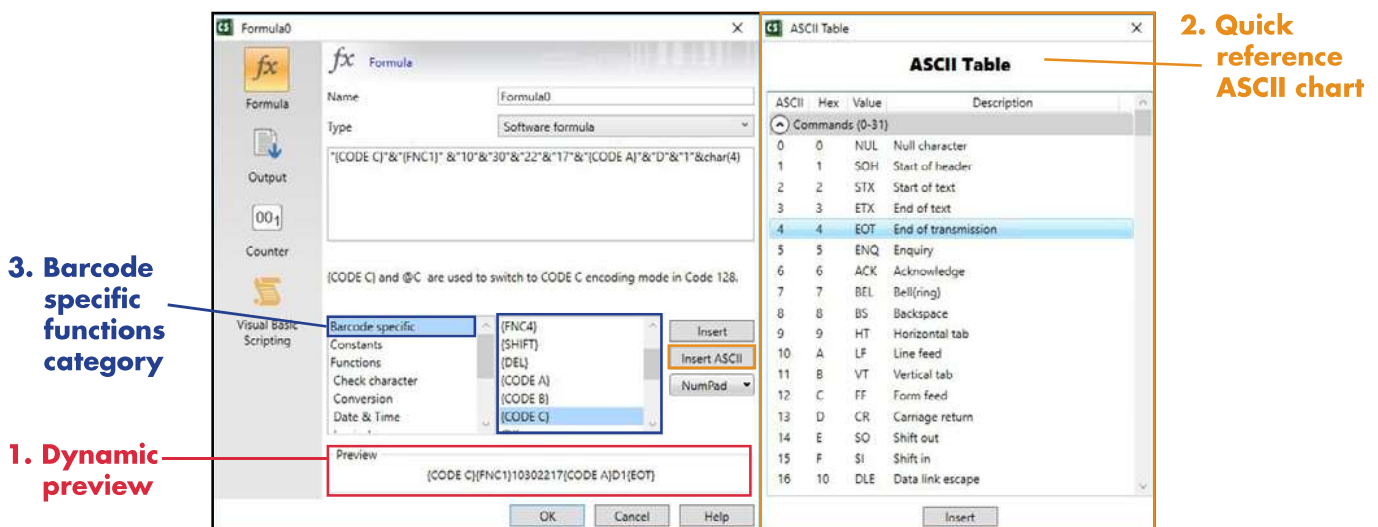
Formula0

Formula

Output

Counter

Visual Basic Scripting

Formula

Name Formula0

Type Software formula

"{CODE C}"&"{FNC1}" &"10"&"30"&"22"&"17"&"{CODE A}"&"D"&"1"&char(4)

{CODE C} and @C are used to switch to CODE C encoding mode in Code 128.

Barcode specific
Constants
Functions
Check character
Conversion
Date & Time

{FNC4}
{SHIFT}
{DEL}
{CODE A}
{CODE B}
{CODE C}

Insert

Insert ASCII

NumPad

Preview
{CODE C}{FNC1}10302217{CODE A}D1{EOT}

OK Cancel Help

ASCII Table

ASCII Table

| ASCII | Hex | Value | Description |
|---|---|---|---|
| Commands (0-31) | | | |
| 0 | 0 | NUL | Null character |
| 1 | 1 | SOH | Start of header |
| 2 | 2 | STX | Start of text |
| 3 | 3 | ETX | End of text |
| 4 | 4 | EOT | End of transmission |
| 5 | 5 | ENQ | Enquiry |
| 6 | 6 | ACK | Acknowledge |
| 7 | 7 | BEL | Bell(ring) |
| 8 | 8 | BS | Backspace |
| 9 | 9 | HT | Horizontal tab |
| 10 | A | LF | Line feed |
| 11 | B | VT | Vertical tab |
| 12 | C | FF | Form feed |
| 13 | D | CR | Carriage return |
| 14 | E | SO | Shift out |
| 15 | F | SI | Shift in |
| 16 | 10 | DLE | Data link escape |

Insert

2. Quick reference ASCII chart

3. Barcode specific functions category

1. Dynamic preview